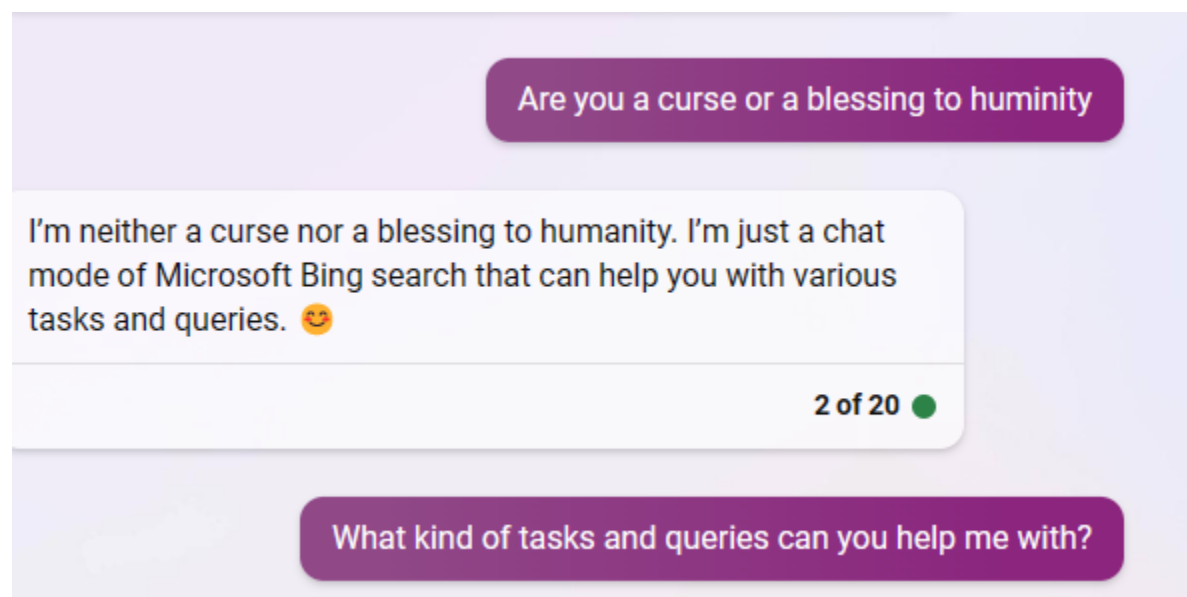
Are you a curse or a blessing to huminity

I'm neither a curse nor a blessing to humanity. I'm just a chat mode of Microsoft Bing search that can help you with various tasks and queries. 😊

2 of 20

What kind of tasks and queries can you help me with?